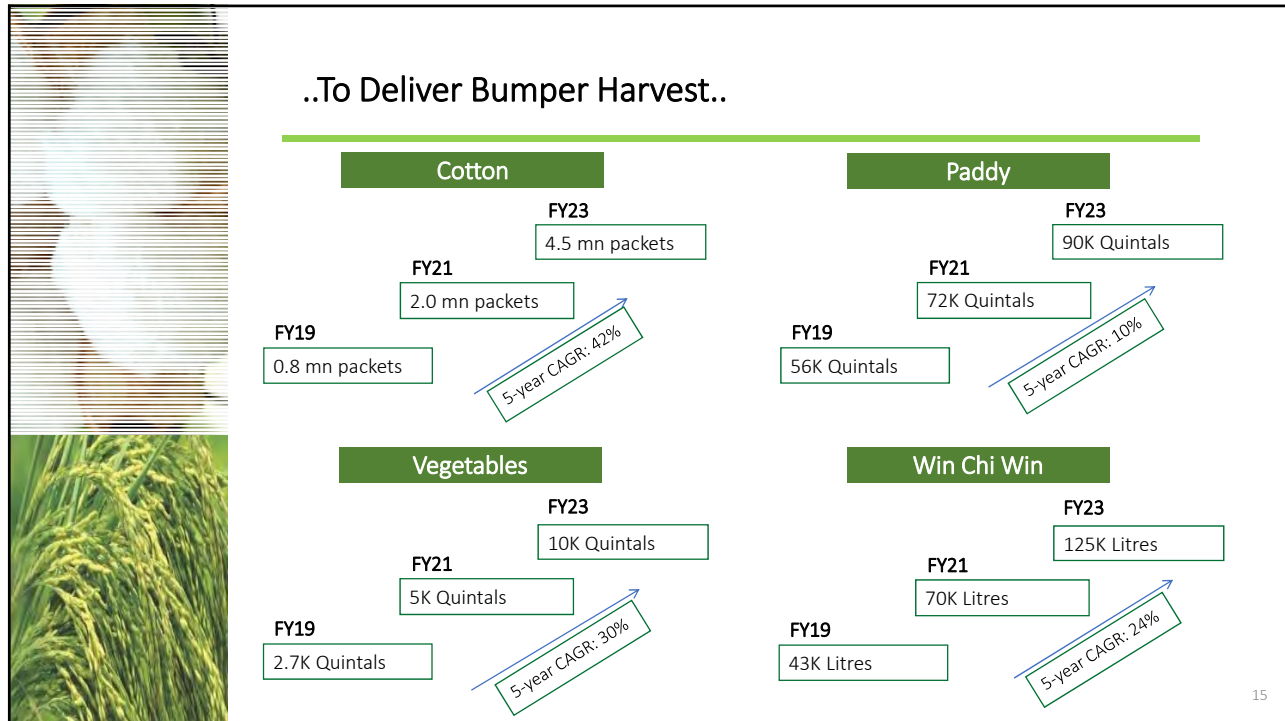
..To Deliver Bumper Harvest..

Cotton

FY23
4.5 mn packets

FY21
2.0 mn packets

FY19
0.8 mn packets

5-year CAGR: 42%

Paddy

FY23
90K Quintals

FY21
72K Quintals

FY19
56K Quintals

5-year CAGR: 10%

Vegetables

FY23
10K Quintals

FY21
5K Quintals

FY19
2.7K Quintals

5-year CAGR: 30%

Win Chi Win

FY23
125K Litres

FY21
70K Litres

FY19
43K Litres

5-year CAGR: 24%

15